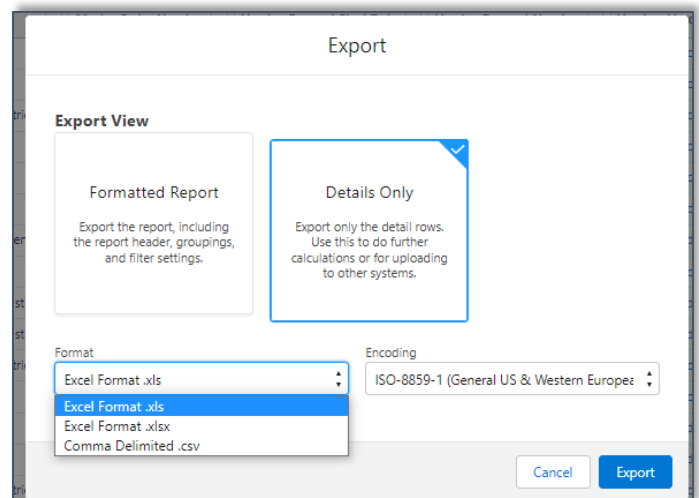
Export

Export View

Formatted Report

Export the report, including the report header, groupings, and filter settings.

Details Only

Export only the detail rows. Use this to do further calculations or for uploading to other systems.

Format

Excel Format .xls

Excel Format .xls
Excel Format .xlsx
Comma Delimited .csv

Encoding

ISO-8859-1 (General US & Western Europea

Cancel

Export